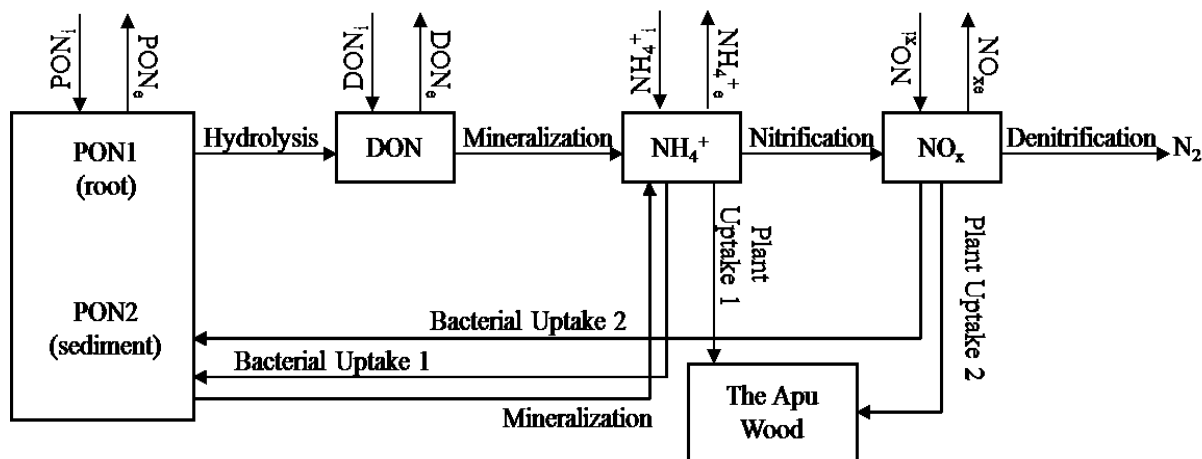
$PON_i$
$PON_e$
$DON_i$
$DON_e$
$NH_4^+{}_i$
$NH_4^+{}_e$
$NO_{xi}$
$NO_{xe}$

PON1 (root)

PON2 (sediment)

Hydrolysis

DON

Mineralization

$NH_4^+$

Nitrification

$NO_x$

Denitrification

$N_2$

Plant Uptake 1

Plant Uptake 2

Bacterial Uptake 2

Bacterial Uptake 1

Mineralization

The Apu Wood